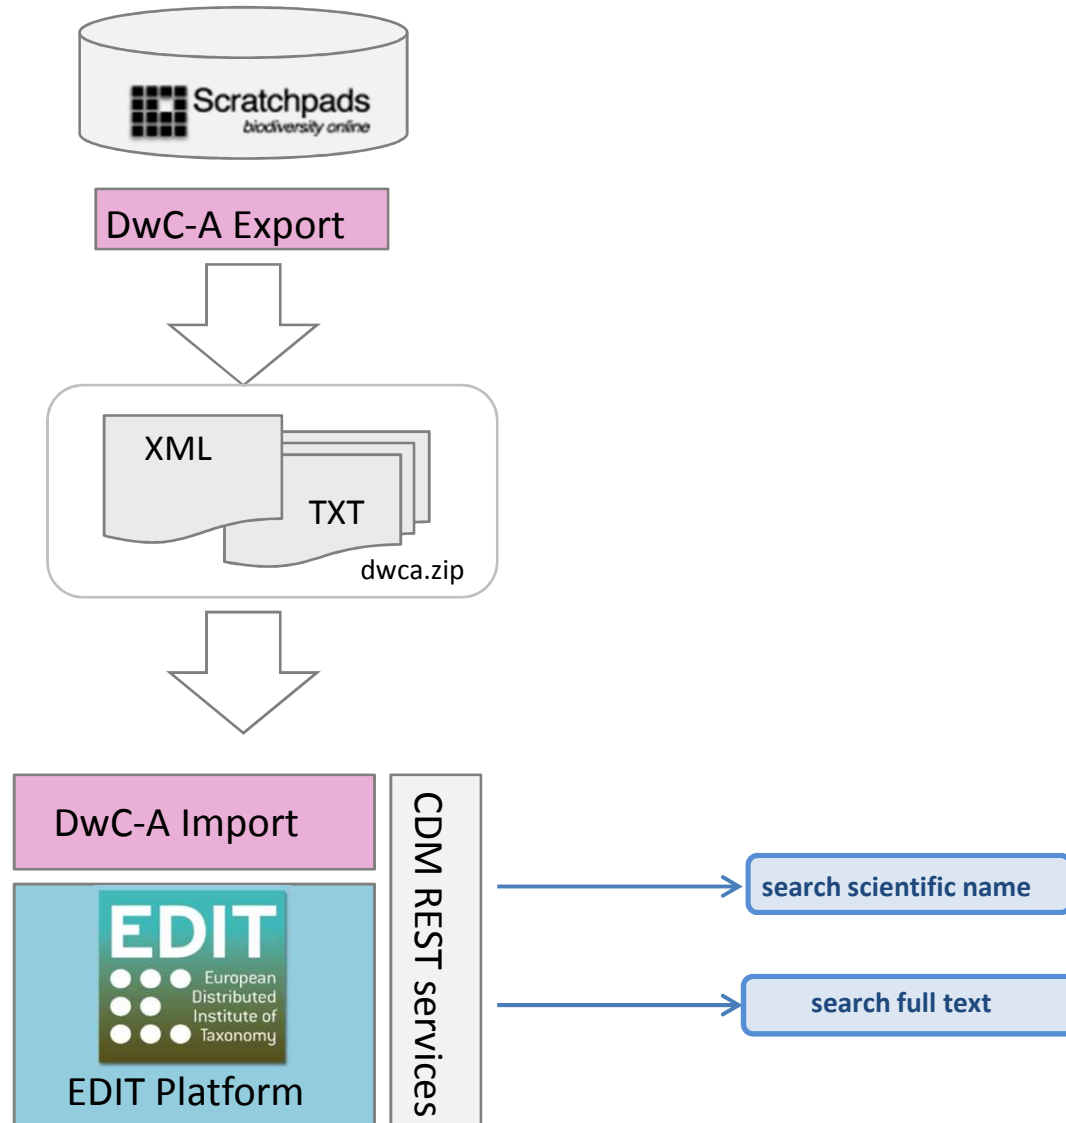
Scratchpads
biodiversity online

DwC-A Export

XML

TXT

dwca.zip

DwC-A Import

EDIT
European Distributed Institute of Taxonomy

EDIT Platform

CDM REST services

search scientific name

search full text